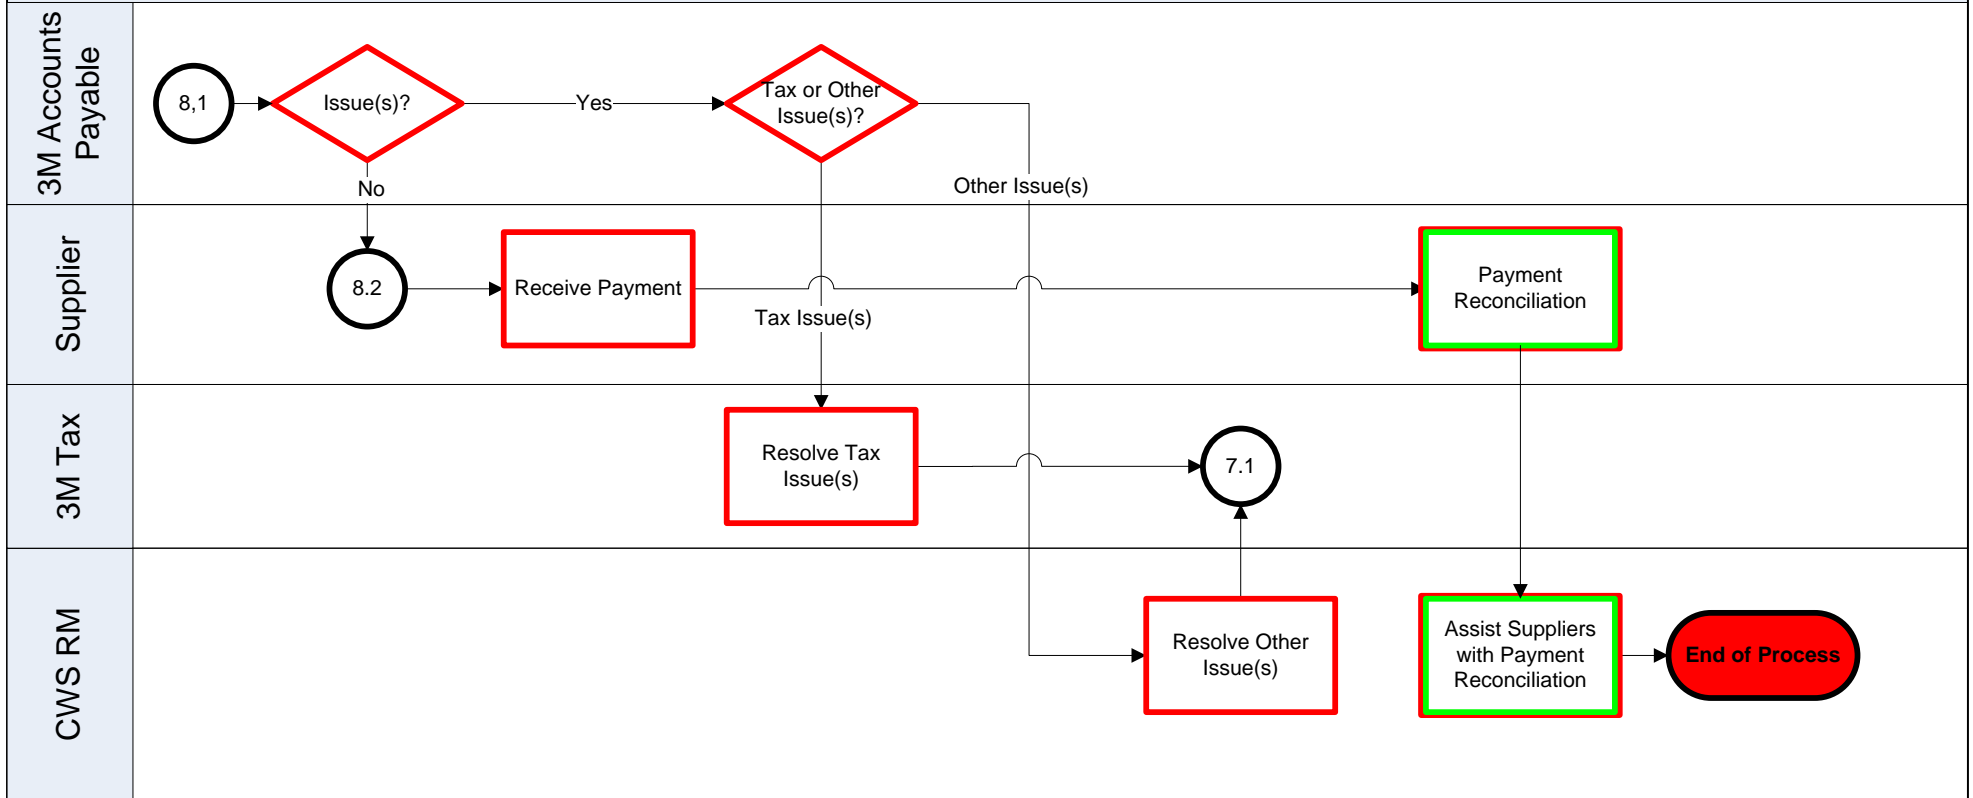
3M Accounts Payable

8,1

Issue(s)?

Yes

Tax or Other Issue(s)?

No

Other Issue(s)

Supplier

8.2

Receive Payment

Tax Issue(s)

Payment Reconciliation

3M Tax

Resolve Tax Issue(s)

7.1

CWS RM

Resolve Other Issue(s)

Assist Suppliers with Payment Reconciliation

End of Process